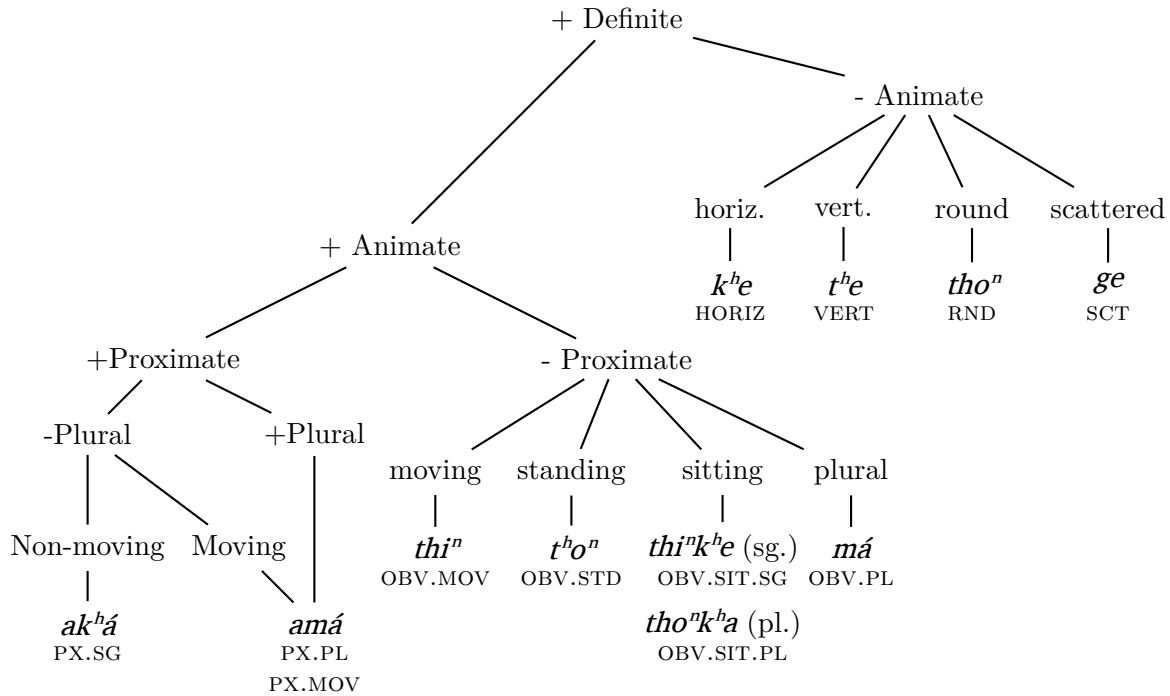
+ Definite

- Animate

horiz.
$k^he$
HORIZ

vert.
$t^he$
VERT

round
$tho^n$
RND

scattered
ge
SCT

+ Animate

+Proximate

-Plural

Non-moving
$ak^há$
PX.SG

Moving

+Plural

amá
PX.PL
PX.MOV

- Proximate

moving
$thi^n$
OBV.MOV

standing
$t^ho^n$
OBV.STD

sitting
$thi^nk^he$ (sg.)
OBV.SIT.SG
$tho^nk^ha$ (pl.)
OBV.SIT.PL

plural
má
OBV.PL